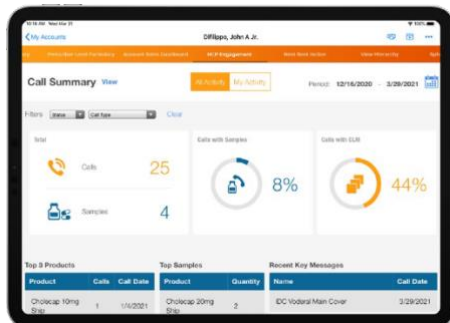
10:16 AM Wed Mar 31

< My Accounts

DiFilippo, John A Jr.

Prescriber Formulary | Account Sales Dashboard | HCP Engagement | Rep Alert Action | View Hierarchy

Call Summary View

All Activity | My Activity

Period: 12/16/2020 - 3/29/2021

Filters: Status | Call Type | Clear

Total

Calls 25

Samples 4

Calls with Samples

8%

Calls with CLM

44%

Top 3 Products

| Product | Calls | Call Date |
|---|---|---|
| Cholecap 10mg Ship | 1 | 1/6/2021 |

Top Samples

| Product | Quantity |
|---|---|
| Cholecap 20mg Ship | 2 |

Recent Key Messages

| Name | Call Date |
|---|---|
| IDC Vioderal Main Cover | 3/29/2021 |